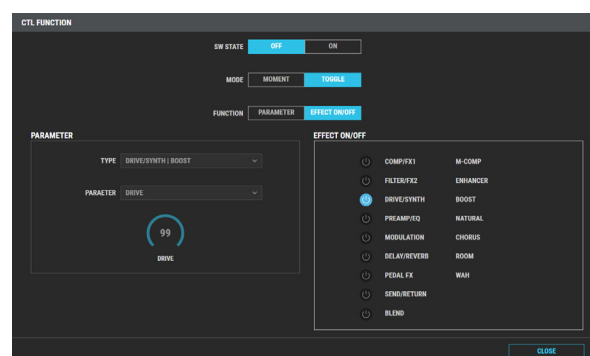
CTL FUNCTION

SW STATE OFF ON

MODE MOMENT TOGGLE

FUNCTION PARAMETER EFFECT ON/OFF

PARAMETER

TYPE DRIVE/SYNTH | BOOST

PARAETER DRIVE

99

DRIVE

EFFECT ON/OFF

COMP/FX1 M-COMP

FILTER/FX2 ENHANCER

DRIVE/SYNTH BOOST

PREAMP/EQ NATURAL

MODULATION CHORUS

DELAY/REVERB ROOM

PEDAL FX WAH

SEND/RETURN

BLEND

CLOSE